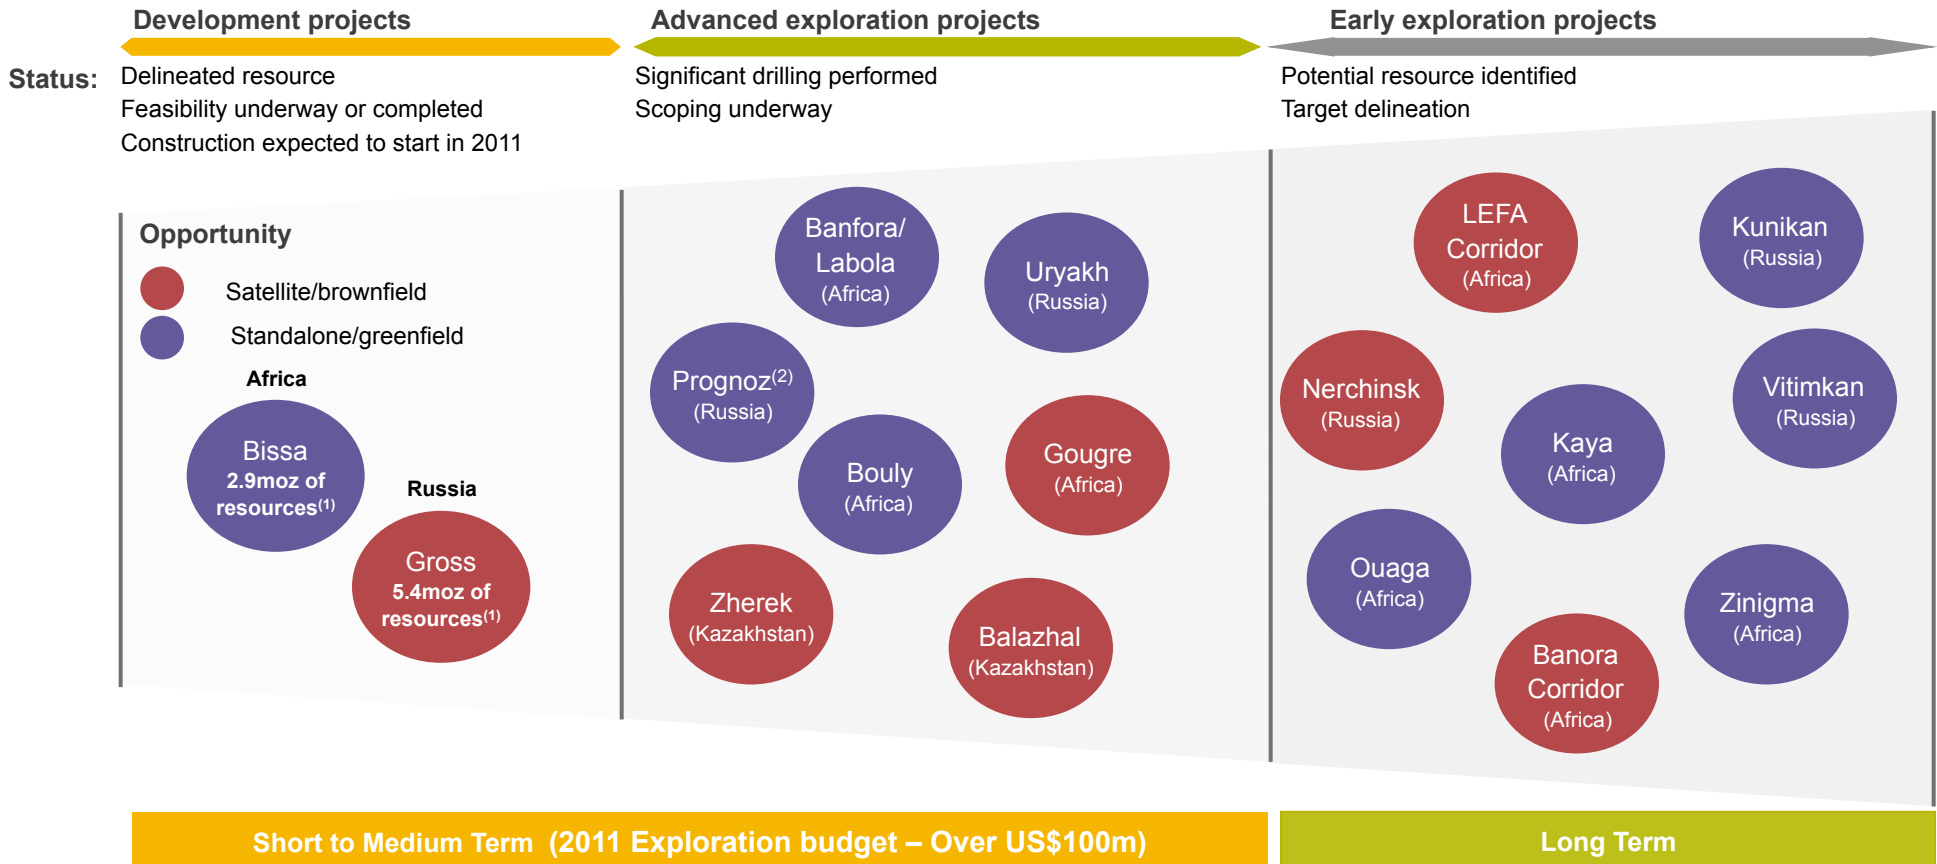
Development projects

Advanced exploration projects

Early exploration projects

Status:

Delineated resource
Feasibility underway or completed
Construction expected to start in 2011

Significant drilling performed
Scoping underway

Potential resource identified
Target delineation

Opportunity

Satellite/brownfield

Standalone/greenfield

Africa

Bissa
2.9moz of resources$^{(1)}$

Russia

Gross
5.4moz of resources$^{(1)}$

Banfora/ Labola (Africa)

Uryakh (Russia)

Prognoz$^{(2)}$ (Russia)

Bouly (Africa)

Gougre (Africa)

Zherek (Kazakhstan)

Balazhal (Kazakhstan)

LEFA Corridor (Africa)

Kunikan (Russia)

Nerchinsk (Russia)

Vitimkan (Russia)

Kaya (Africa)

Ouaga (Africa)

Zinigma (Africa)

Banora Corridor (Africa)

Short to Medium Term (2011 Exploration budget – Over US$100m)

Long Term